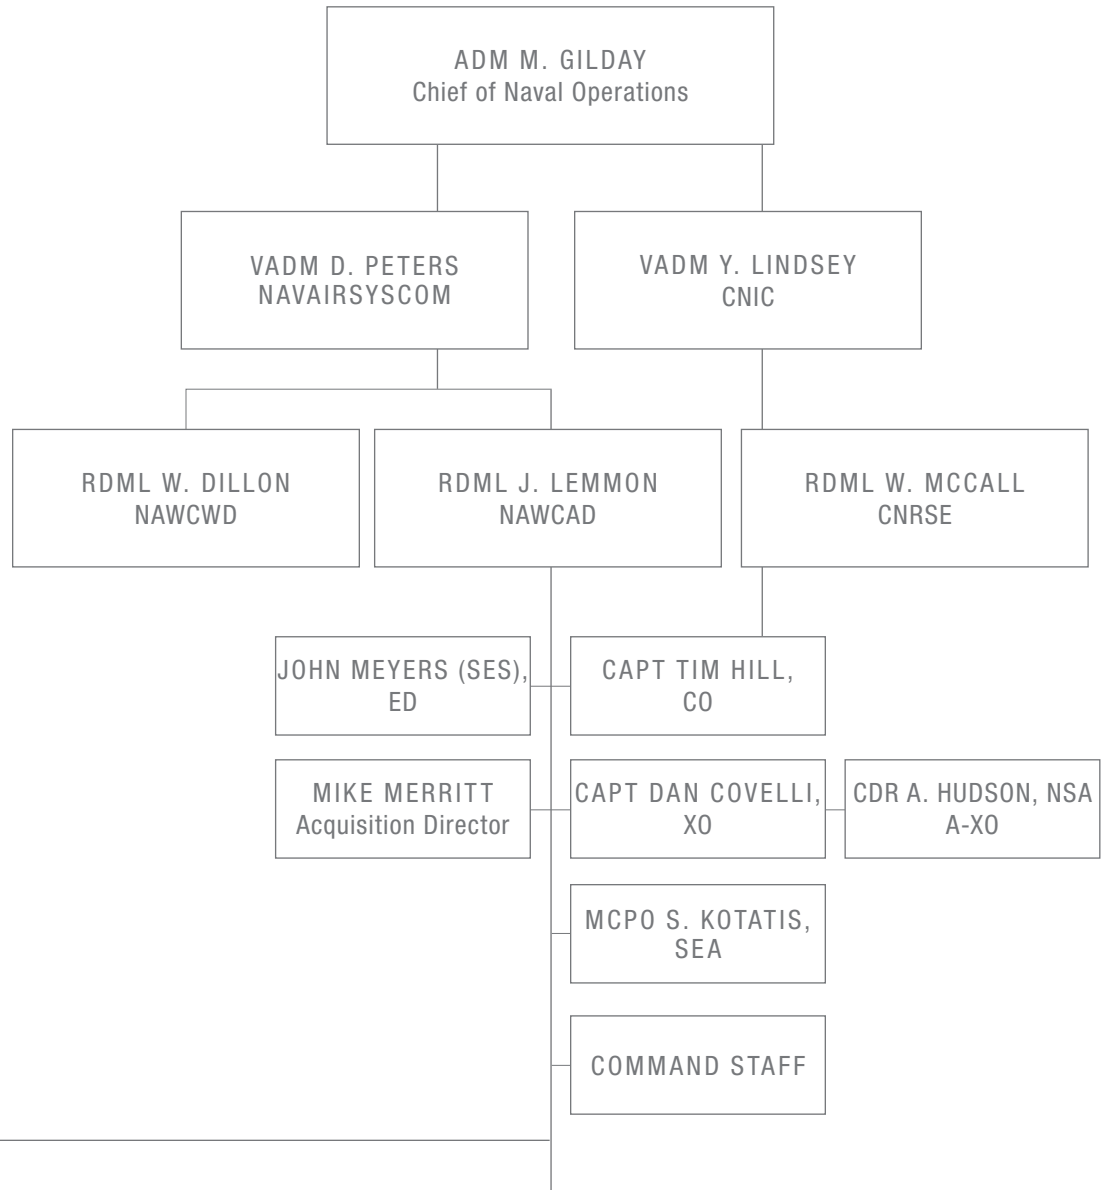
ADM M. GILDAY
Chief of Naval Operations

VADM D. PETERS
NAVAIRSYSCOM

VADM Y. LINDSEY
CNIC

RDML W. DILLON
NAWCWD

RDML J. LEMMON
NAWCAD

RDML W. MCCALL
CNRSE

JOHN MEYERS (SES), ED

CAPT TIM HILL, CO

MIKE MERRITT
Acquisition Director

CAPT DAN COVELLI, XO

CDR A. HUDSON, NSA A-XO

MCPO S. KOTATIS, SEA

COMMAND STAFF